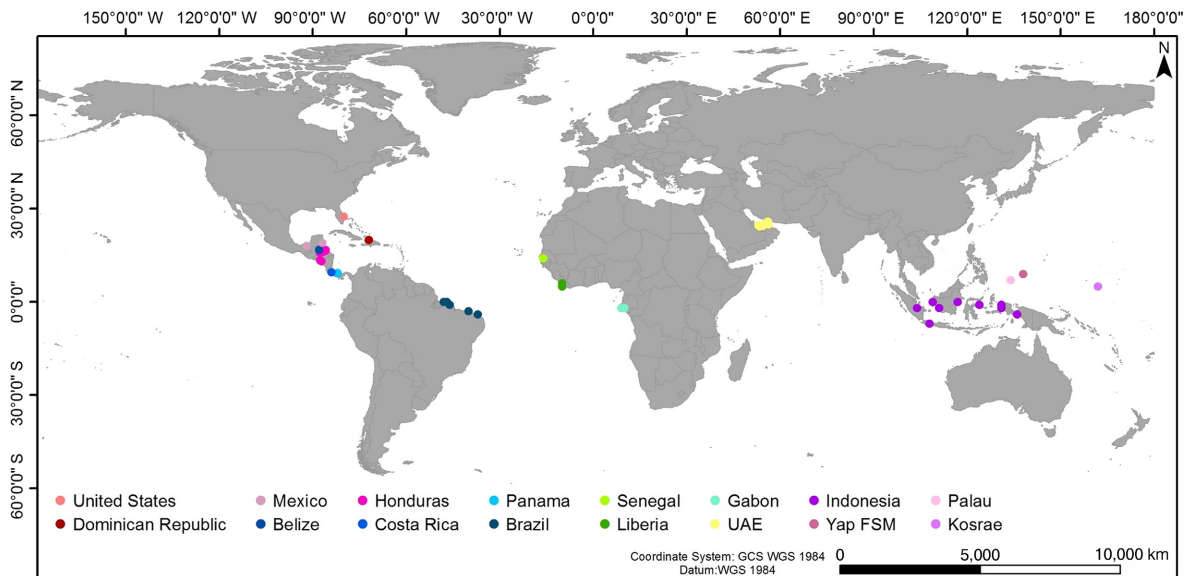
150°0'0" W 120°0'0" W 90°0'0" W 60°0'0" W 30°0'0" W 0°0'0" 30°0'0" E 60°0'0" E 90°0'0" E 120°0'0" E 150°0'0" E 180°0'0"

N

60°0'0" N
30°0'0" N
0°0'0"
30°0'0" S
60°0'0" S

United States
Dominican Republic
Mexico
Belize
Honduras
Costa Rica
Panama
Brazil
Senegal
Liberia
Gabon
UAE
Indonesia
Yap FSM
Palau
Kosrae

Coordinate System: GCS WGS 1984
Datum:WGS 1984

0 5,000 10,000 km